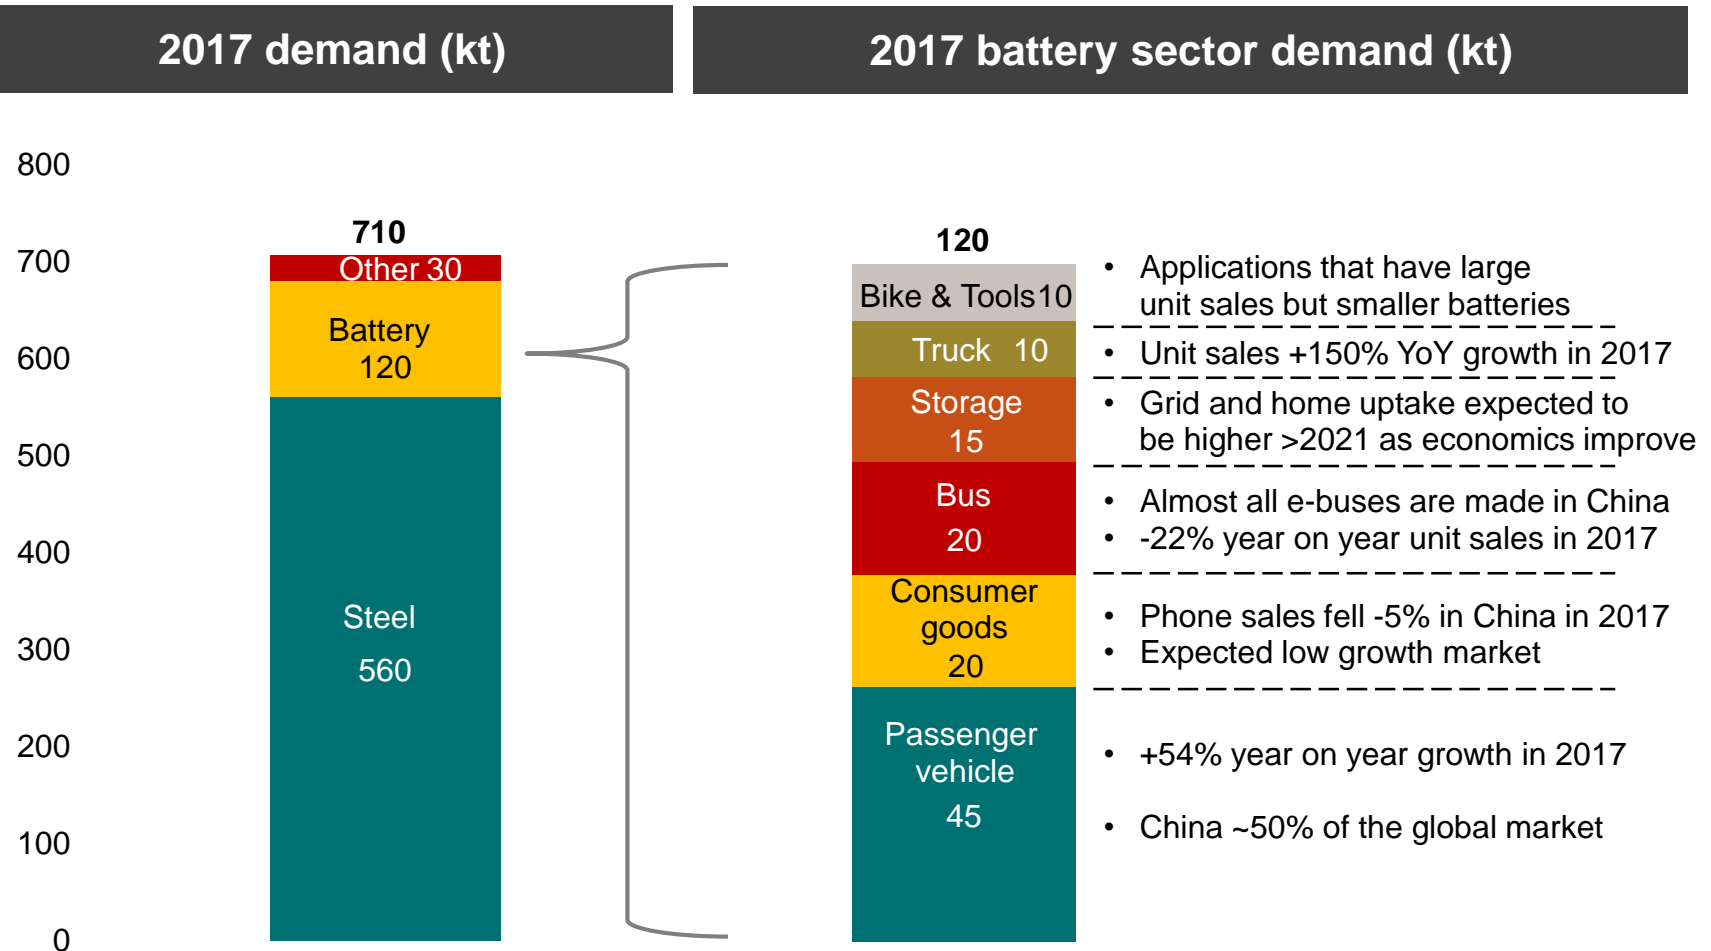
2017 demand (kt)

2017 battery sector demand (kt)

800
700
600
500
400
300
200
100
0

710
Other 30
Battery 120
Steel 560

120
Bike & Tools 10
Truck 10
Storage 15
Bus 20
Consumer goods 20
Passenger vehicle 45

• Applications that have large unit sales but smaller batteries

• Unit sales +150% YoY growth in 2017

• Grid and home uptake expected to be higher >2021 as economics improve

• Almost all e-buses are made in China
• -22% year on year unit sales in 2017

• Phone sales fell -5% in China in 2017
• Expected low growth market

• +54% year on year growth in 2017

• China ~50% of the global market